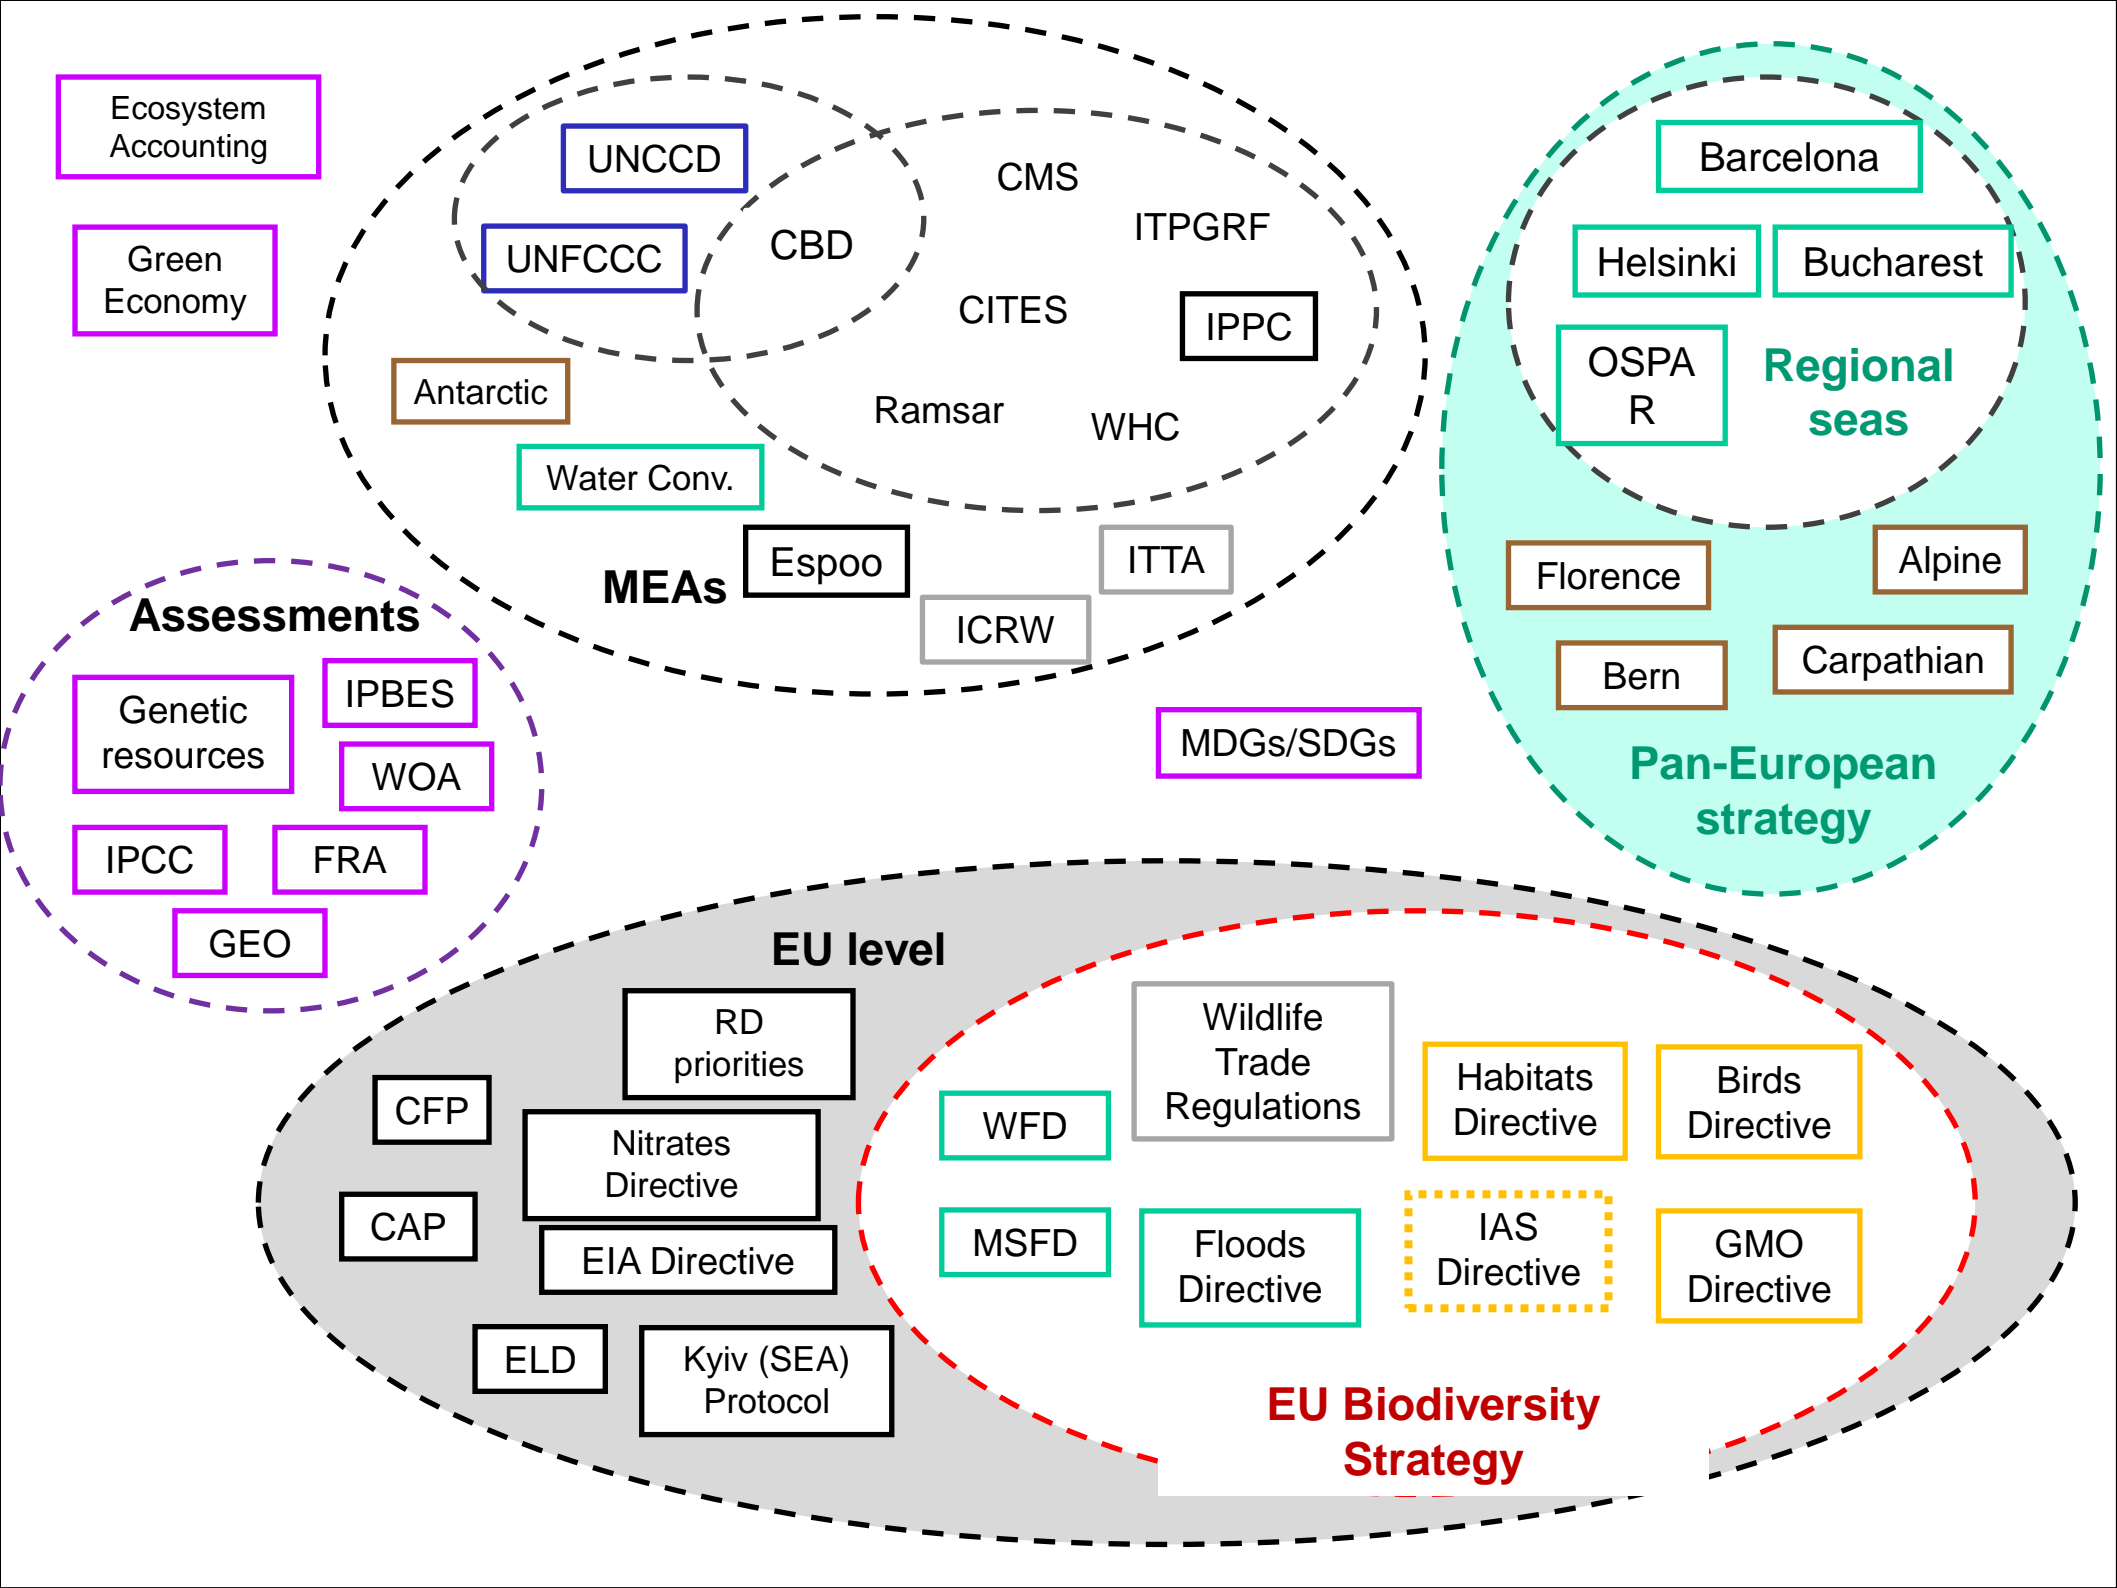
Ecosystem Accounting

Green Economy

UNCCD

UNFCCC

CBD

CMS

ITPGRF

CITES

IPPC

Ramsar

WHC

Antarctic

Water Conv.

Espoo

ITTA

ICRW

MEAs

Barcelona

Helsinki

Bucharest

OSPA R

Regional seas

Florence

Alpine

Bern

Carpathian

Pan-European strategy

Assessments

Genetic resources

IPBES

WOA

IPCC

FRA

GEO

MDGs/SDGs

EU level

RD priorities

CFP

Nitrates Directive

CAP

EIA Directive

ELD

Kyiv (SEA) Protocol

WFD

Wildlife Trade Regulations

Habitats Directive

Birds Directive

MSFD

Floods Directive

IAS Directive

GMO Directive

EU Biodiversity Strategy